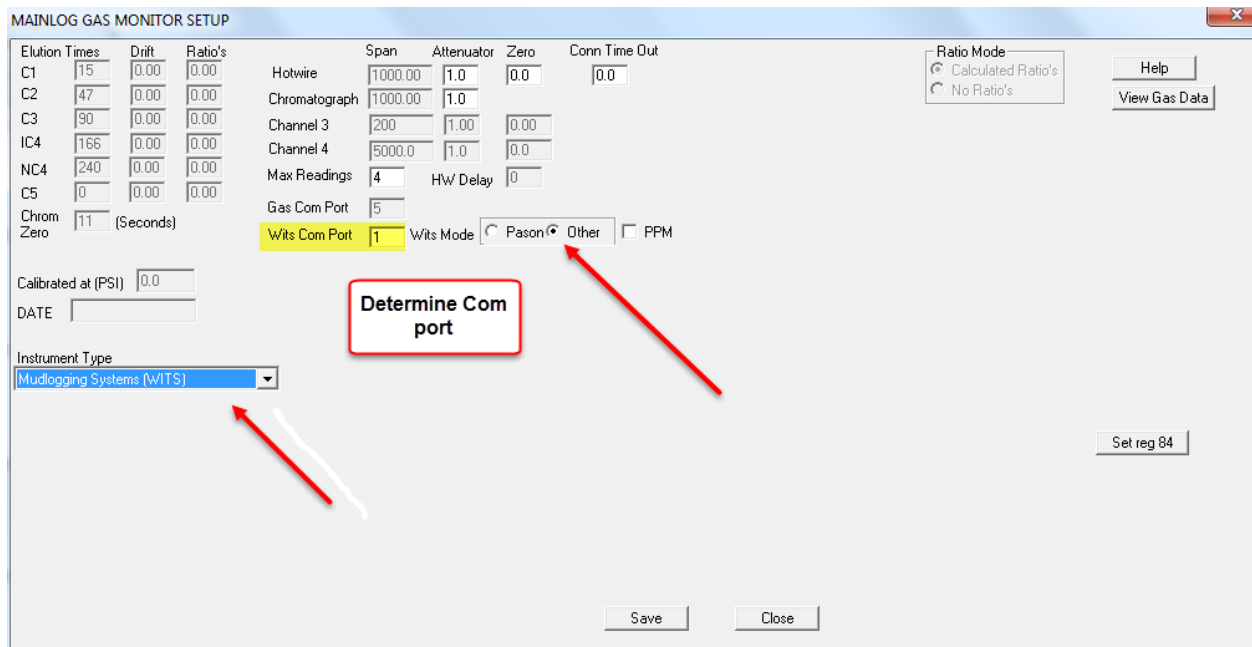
MAINLOG GAS MONITOR SETUP

Elution Times Drift Ratio's
C1 15 0.00 0.00
C2 47 0.00 0.00
C3 90 0.00 0.00
IC4 166 0.00 0.00
NC4 240 0.00 0.00
C5 0 0.00 0.00
Chrom Zero 11 (Seconds)

Span Attenuator Zero Conn Time Out
Hotwire 1000.00 1.0 0.0 0.0
Chromatograph 1000.00 1.0
Channel 3 200 1.00 0.00
Channel 4 5000.0 1.0 0.0
Max Readings 4 HW Delay 0
Gas Com Port 5
Wits Com Port 1 Wits Mode Pason Other PPM

Ratio Mode
Calculated Ratio's
No Ratio's

Help
View Gas Data

Calibrated at (PSI) 0.0
DATE

Determine Com port

Instrument Type
Mudlogging Systems (WITS)

Set reg 84

Save Close